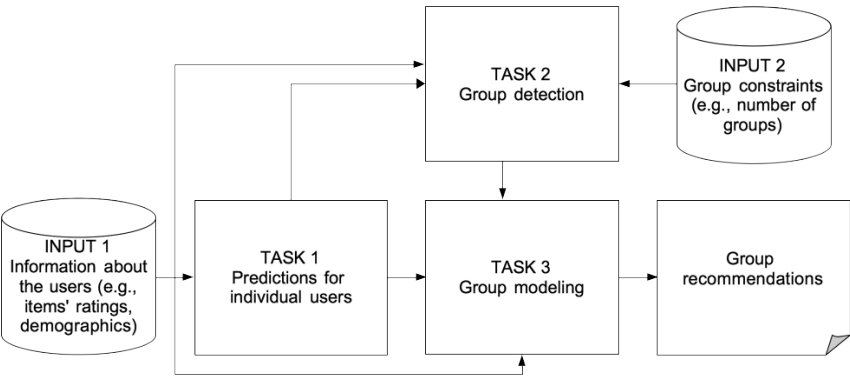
TASK 2
Group detection

INPUT 2
Group constraints (e.g., number of groups)

INPUT 1
Information about the users (e.g., items' ratings, demographics)

TASK 1
Predictions for individual users

TASK 3
Group modeling

Group recommendations